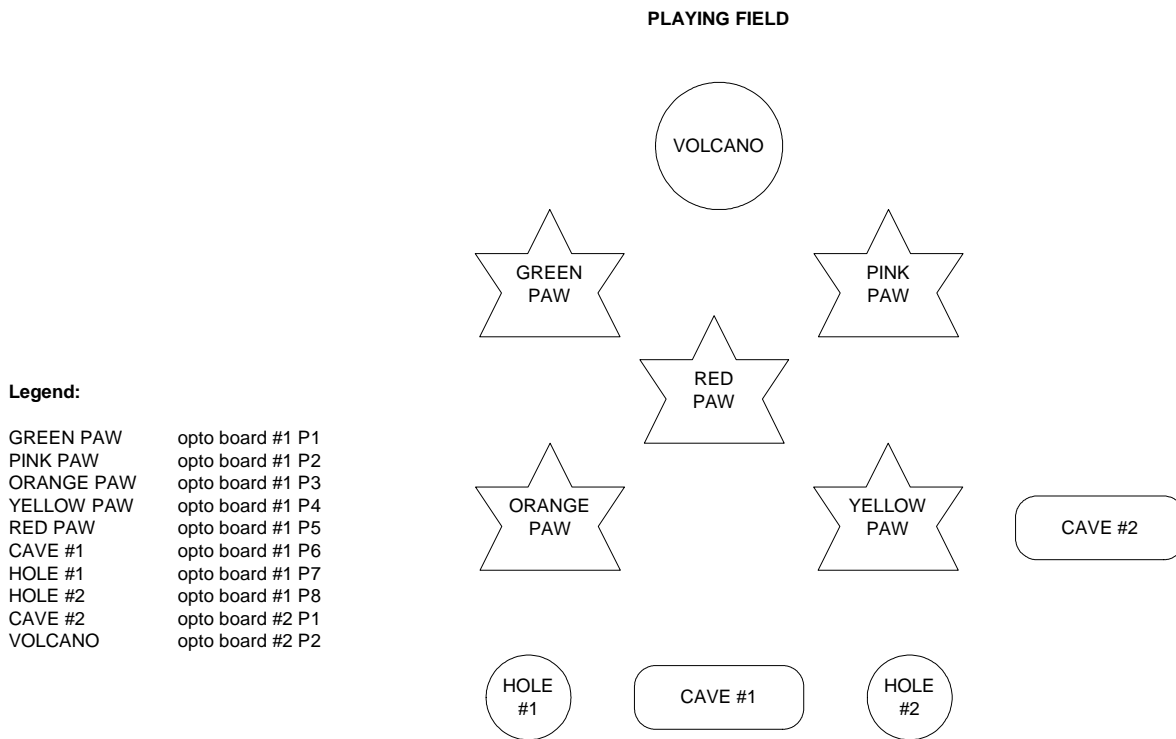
PLAYING FIELD

VOLCANO

GREEN PAW

PINK PAW

RED PAW

ORANGE PAW

YELLOW PAW

CAVE #2

HOLE #1

CAVE #1

HOLE #2

Legend:

| | |
|---|---|
| GREEN PAW | opto board #1 P1 |
| PINK PAW | opto board #1 P2 |
| ORANGE PAW | opto board #1 P3 |
| YELLOW PAW | opto board #1 P4 |
| RED PAW | opto board #1 P5 |
| CAVE #1 | opto board #1 P6 |
| HOLE #1 | opto board #1 P7 |
| HOLE #2 | opto board #1 P8 |
| CAVE #2 | opto board #2 P1 |
| VOLCANO | opto board #2 P2 |